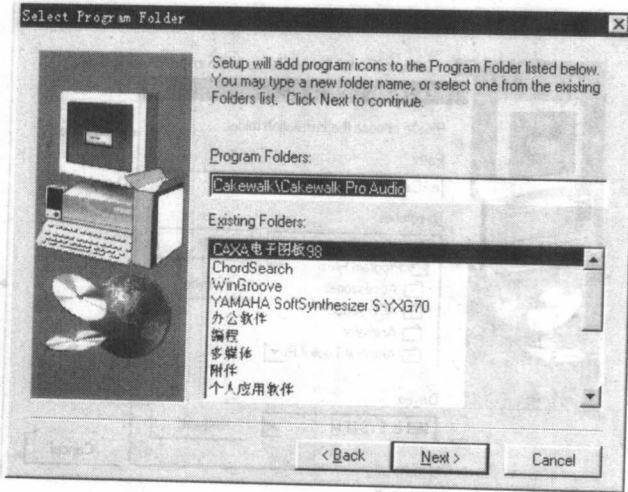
Select Program Folder

Setup will add program icons to the Program Folder listed below. You may type a new folder name, or select one from the existing Folders list. Click Next to continue.

Program Folders:

Cakewalk\Cakewalk Pro Audio

Existing Folders:

CAXA电子图板98
ChordSearch
WinGroove
YAMAHA SoftSynthesizer S-YXG70
办公软件
编程
多媒体
附件
个人应用软件

< Back
Next >
Cancel